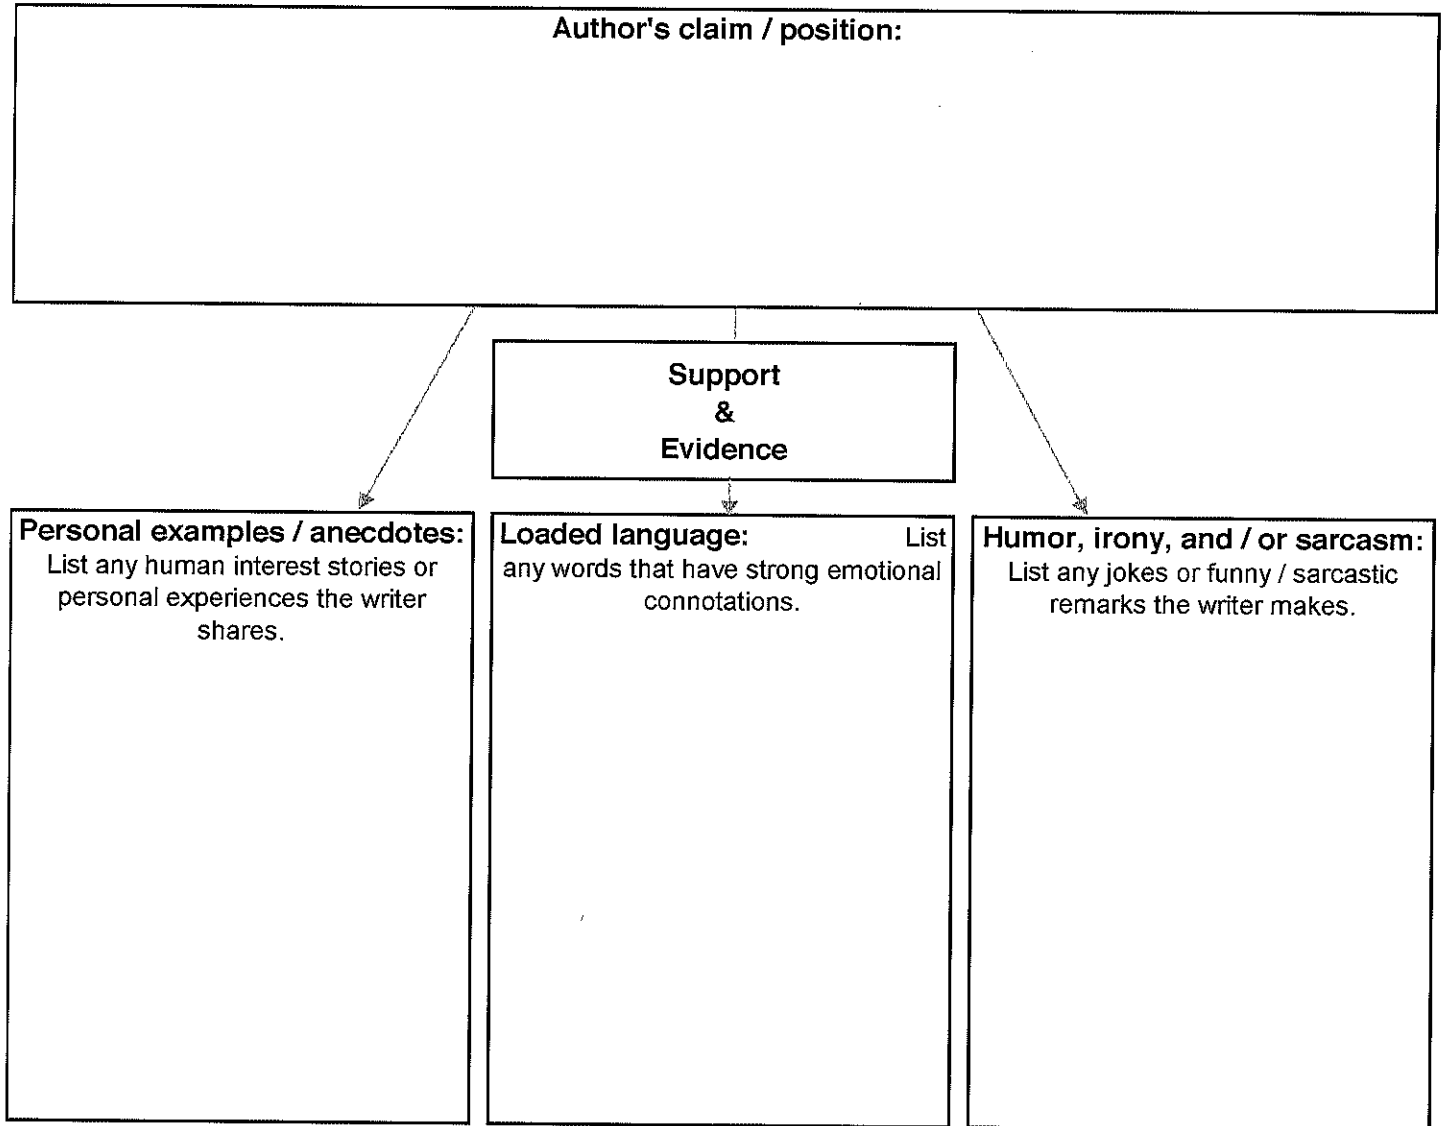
Author's claim / position:

Support
&
Evidence

Personal examples / anecdotes: List any human interest stories or personal experiences the writer shares.

Loaded language: List any words that have strong emotional connotations.

Humor, irony, and / or sarcasm: List any jokes or funny / sarcastic remarks the writer makes.